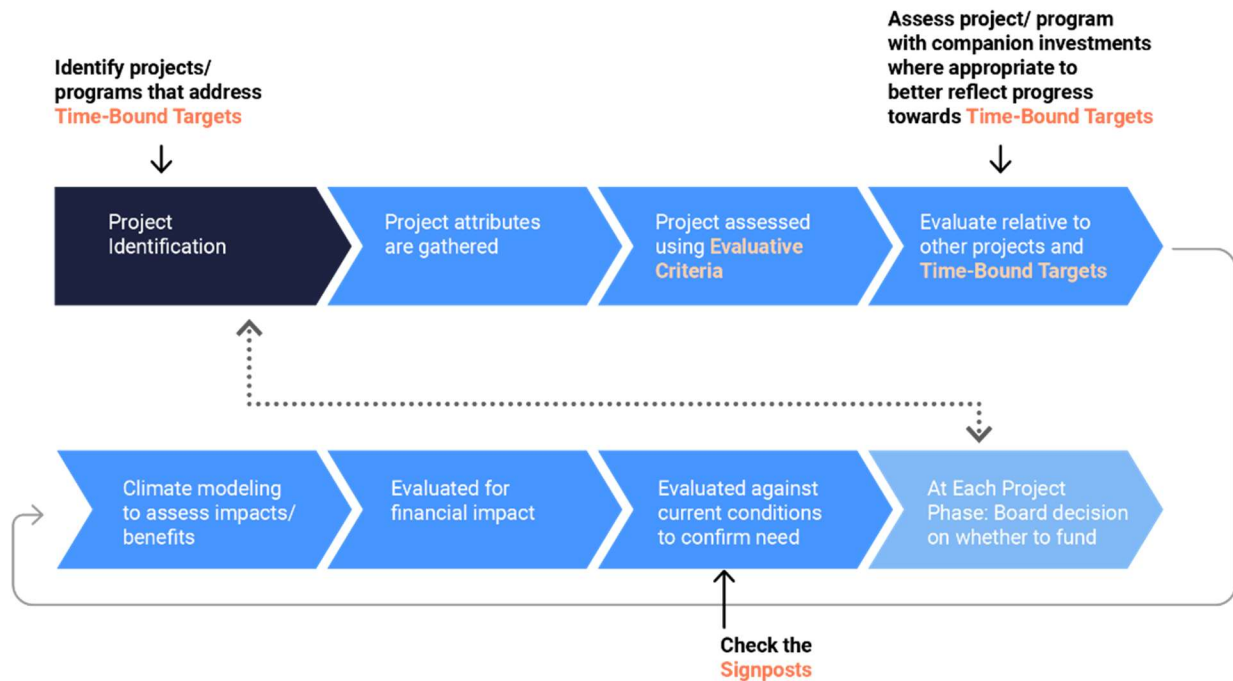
Identify projects/ programs that address Time-Bound Targets

Assess project/ program with companion investments where appropriate to better reflect progress towards Time-Bound Targets

Project Identification

Project attributes are gathered

Project assessed using Evaluative Criteria

Evaluate relative to other projects and Time-Bound Targets

Climate modeling to assess impacts/ benefits

Evaluated for financial impact

Evaluated against current conditions to confirm need

At Each Project Phase: Board decision on whether to fund

Check the Signposts